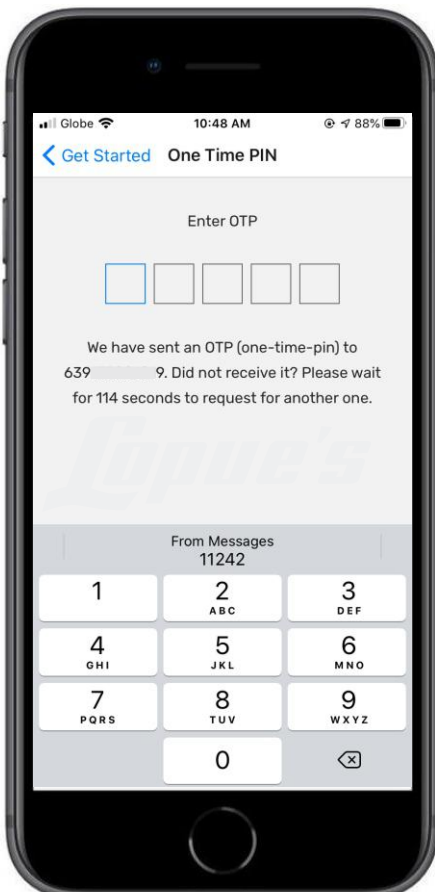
Globe 10:48 AM 88%

Get Started One Time PIN

Enter OTP

We have sent an OTP (one-time-pin) to 639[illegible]9. Did not receive it? Please wait for 114 seconds to request for another one.

Lopue's

From Messages
11242

1
2 ABC
3 DEF
4 GHI
5 JKL
6 MNO
7 PQRS
8 TUV
9 WXYZ
0